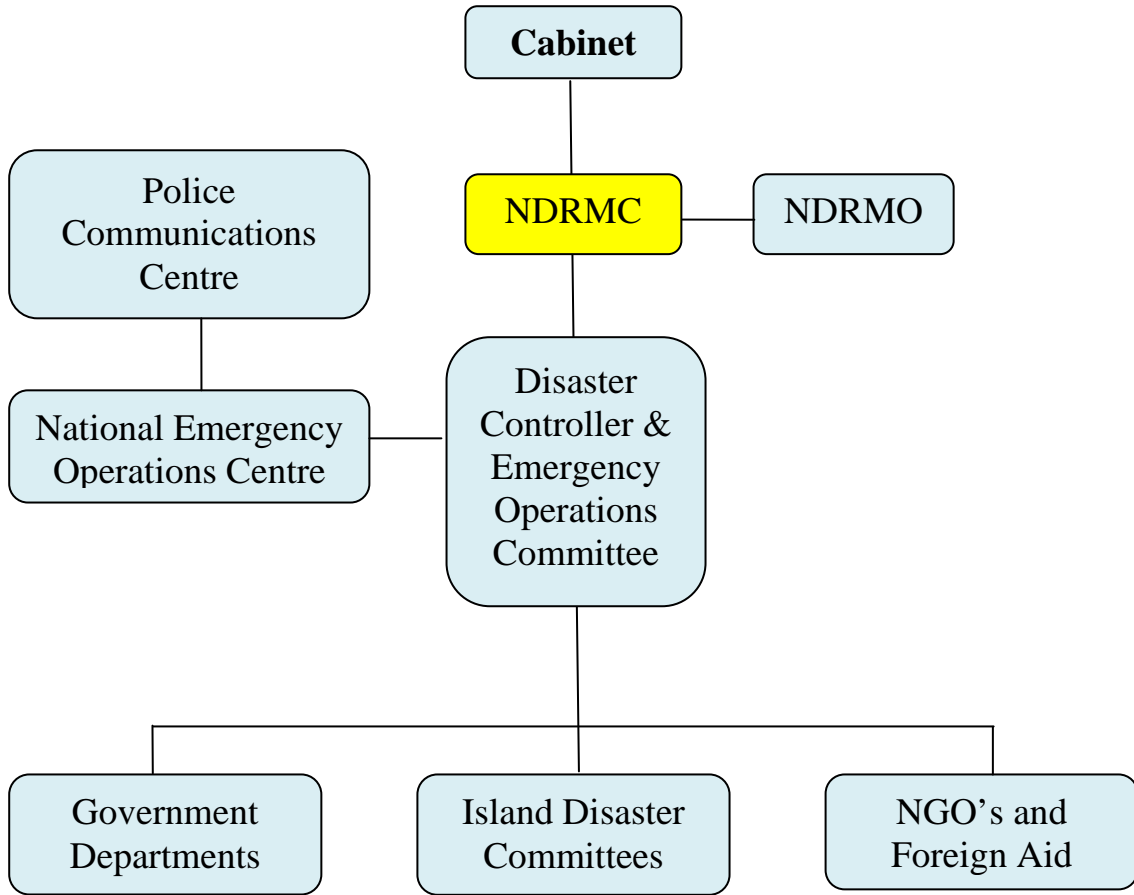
Cabinet

Police Communications Centre

NDRMC

NDRMO

National Emergency Operations Centre

Disaster Controller & Emergency Operations Committee

Government Departments

Island Disaster Committees

NGO’s and Foreign Aid